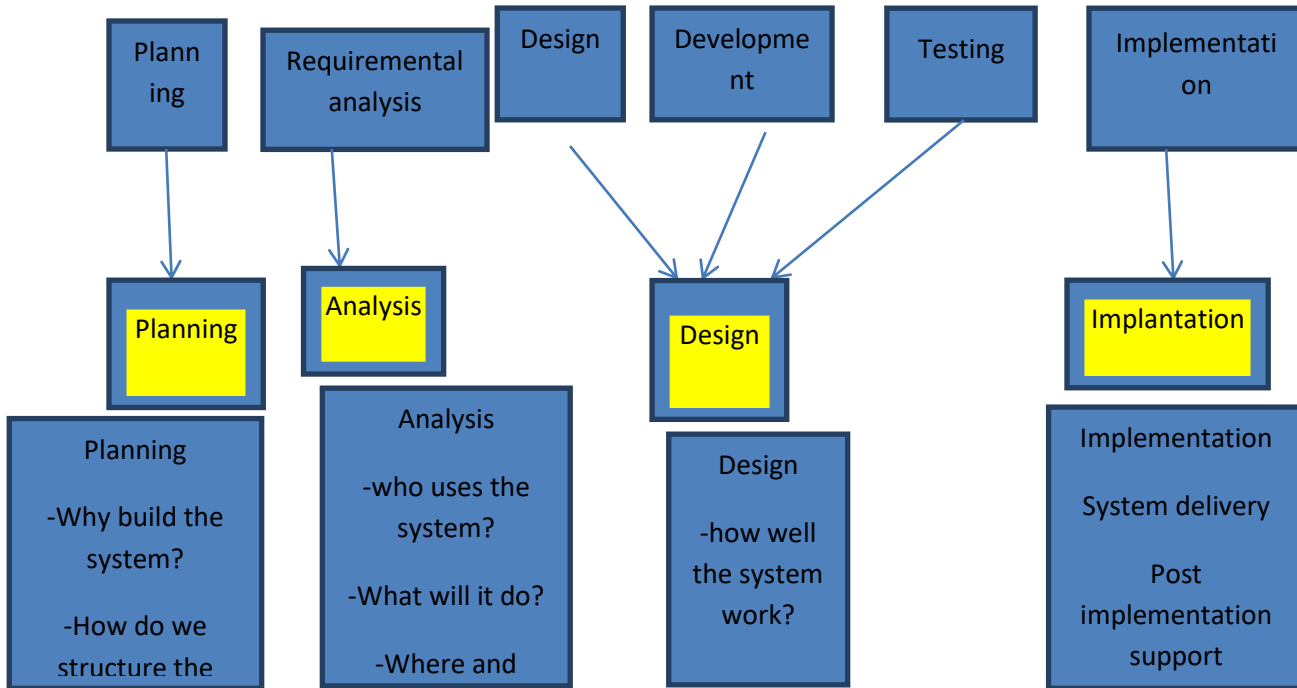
Planning

Requiremental analysis

Design

Development

Testing

Implementation

Planning

Analysis

Design

Implantation

Planning

-Why build the system?

-How do we structure the

Analysis

-who uses the system?

-What will it do?

-Where and

Design

-how well the system work?

Implementation

System delivery

Post implementation support